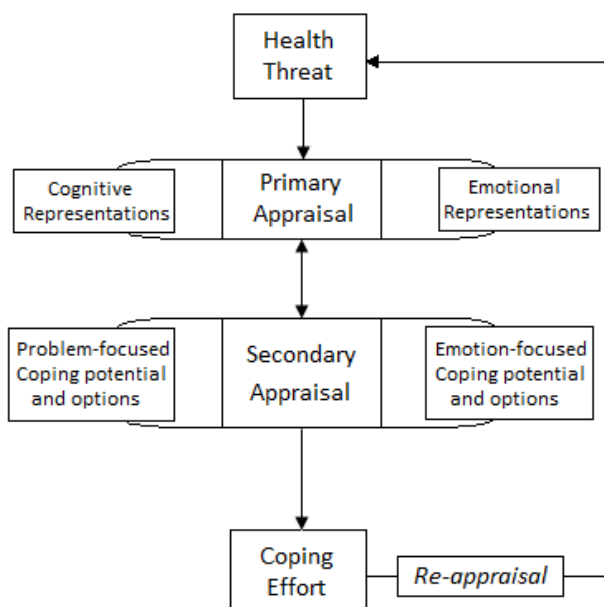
Health Threat

Cognitive Representations

Primary Appraisal

Emotional Representations

Problem-focused Coping potential and options

Secondary Appraisal

Emotion-focused Coping potential and options

Coping Effort

*Re-appraisal*